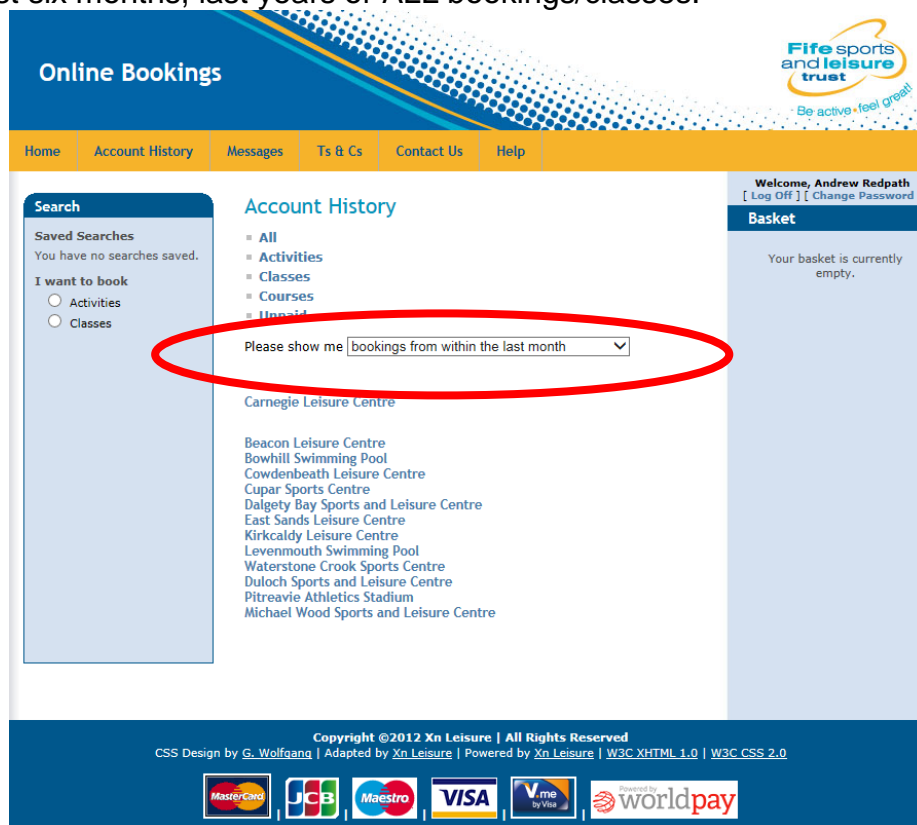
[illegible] six months, last year's or ALL bookings/classes.

Online Bookings

Fife sports and leisure trust
Be active • feel great!

Home | Account History | Messages | Ts & Cs | Contact Us | Help

Search
Saved Searches
You have no searches saved.
I want to book
Activities
Classes

Account History
All
Activities
Classes
Courses
Unpaid

Please show me bookings from within the last month

Carnegie Leisure Centre

Beacon Leisure Centre
Bowhill Swimming Pool
Cowdenbeath Leisure Centre
Cupar Sports Centre
Dalgety Bay Sports and Leisure Centre
East Sands Leisure Centre
Kirkcaldy Leisure Centre
Levenmouth Swimming Pool
Waterstone Crook Sports Centre
Duloch Sports and Leisure Centre
Pitreavie Athletics Stadium
Michael Wood Sports and Leisure Centre

Welcome, Andrew Redpath
[ Log Off ] [ Change Password
Basket
Your basket is currently empty.

Copyright ©2012 Xn Leisure | All Rights Reserved
CSS Design by G. Wolfgang | Adapted by Xn Leisure | Powered by Xn Leisure | W3C XHTML 1.0 | W3C CSS 2.0

MasterCard | JCB | Maestro | VISA | V.me by Visa | Powered by worldpay